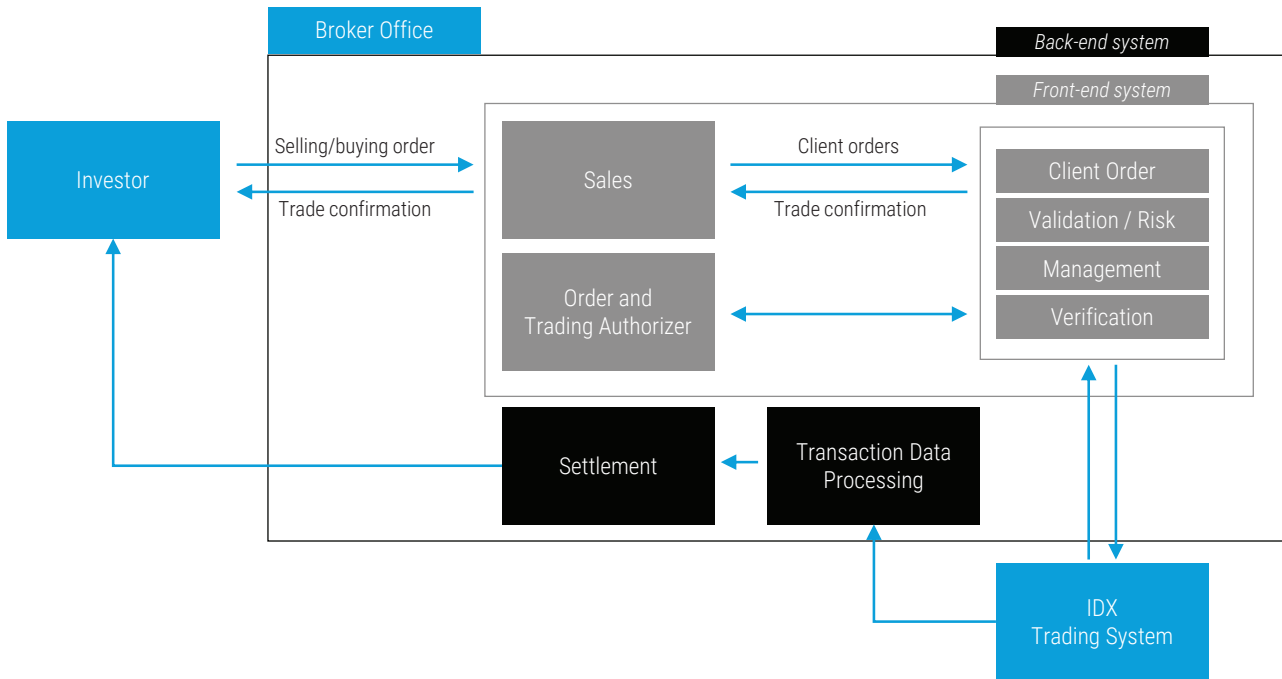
Broker Office

Back-end system

Front-end system

Investor

Selling/buying order

Trade confirmation

Sales

Client orders

Trade confirmation

Client Order

Validation / Risk

Management

Verification

Order and Trading Authorizer

Settlement

Transaction Data Processing

IDX Trading System